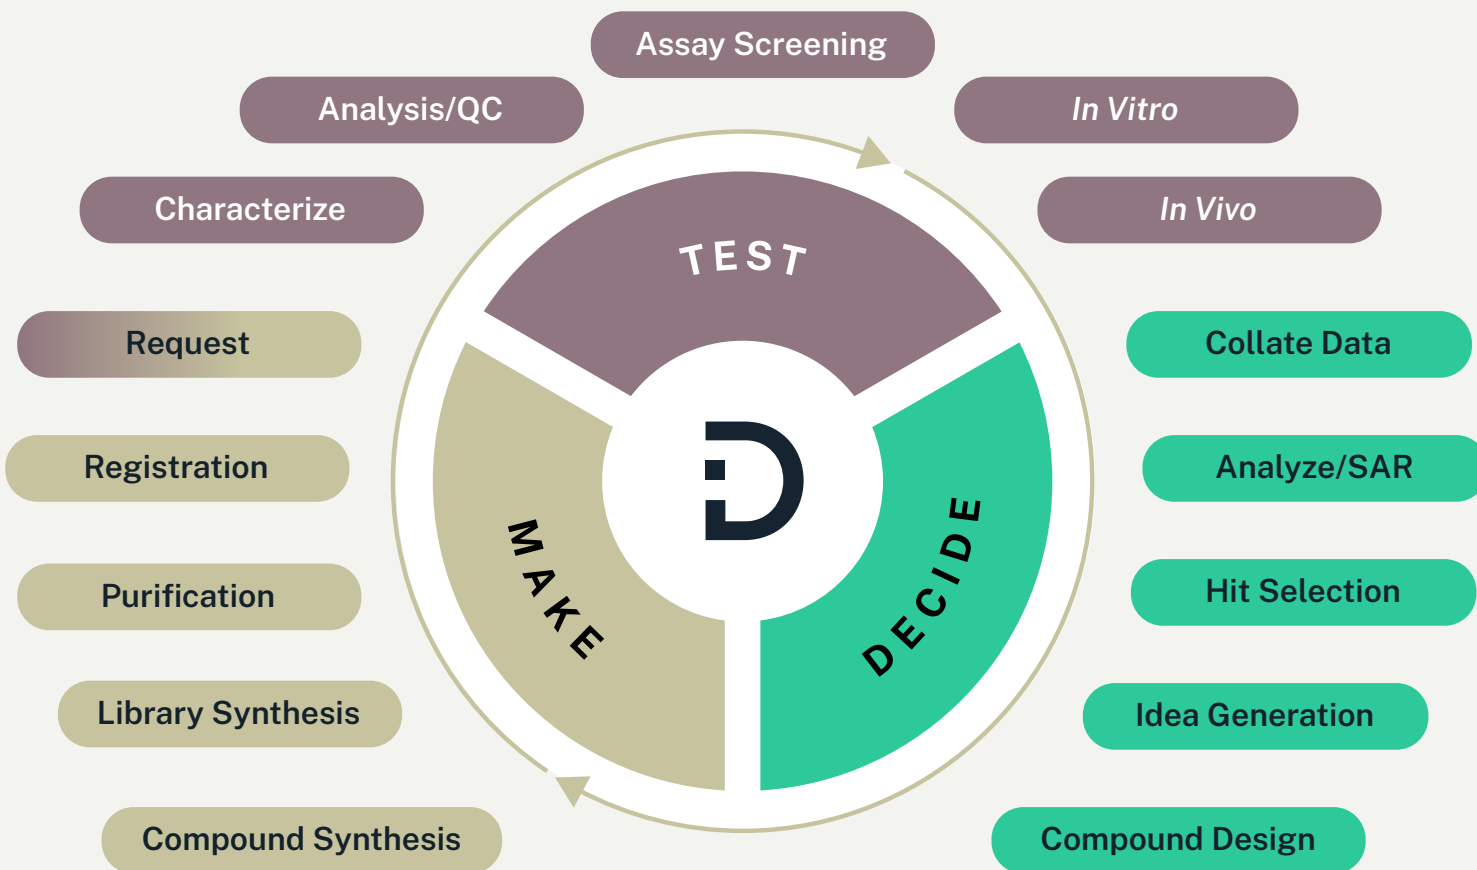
Assay Screening

Analysis/QC

In Vitro

Characterize

In Vivo

TEST

Request

Collate Data

Registration

Analyze/SAR

MAKE

DECIDE

Purification

Hit Selection

Library Synthesis

Idea Generation

Compound Synthesis

Compound Design